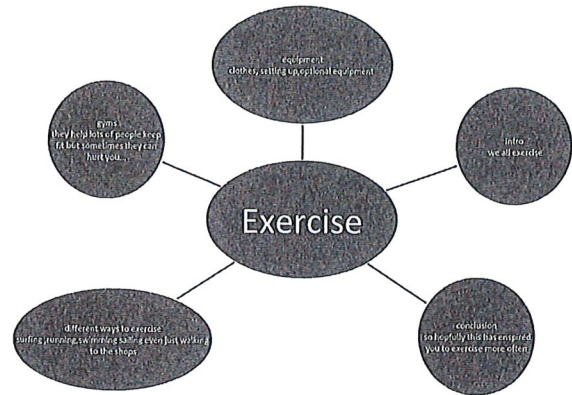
equipment
clothes, setting up, optional equipment

gyms
they help lots of people keep fit but sometimes they can hurt you...

intro
we all exercise

Exercise

different ways to exercise
surfing, running, swimming sailing even just walking to the shops

conclusion
so hopfully this has enspired you to exercise more often